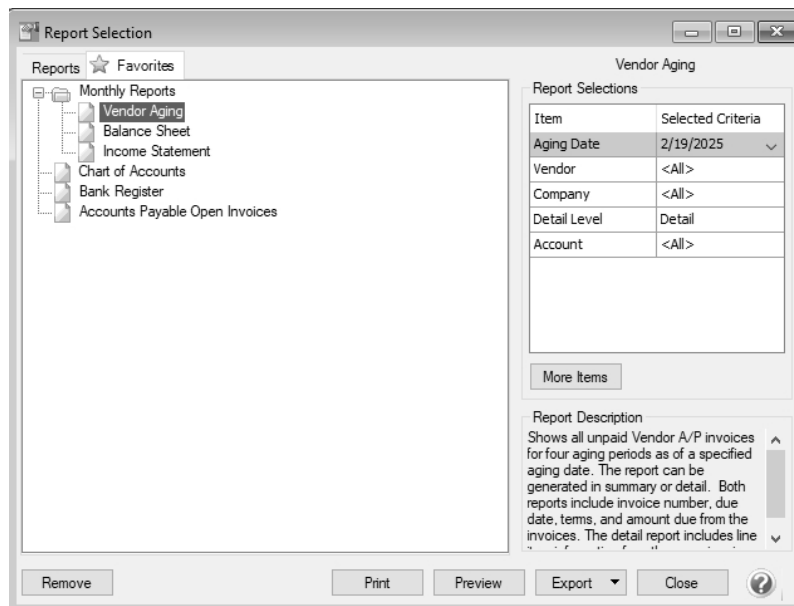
Report Selection

Reports Favorites

Monthly Reports
Vendor Aging
Balance Sheet
Income Statement
Chart of Accounts
Bank Register
Accounts Payable Open Invoices

Vendor Aging

Report Selections

| Item | Selected Criteria |
|---|---|
| Aging Date | 2/19/2025 |
| Vendor | <All> |
| Company | <All> |
| Detail Level | Detail |
| Account | <All> |

More Items

Report Description
Shows all unpaid Vendor A/P invoices for four aging periods as of a specified aging date. The report can be generated in summary or detail. Both reports include invoice number, due date, terms, and amount due from the invoices. The detail report includes line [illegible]

Remove Print Preview Export Close